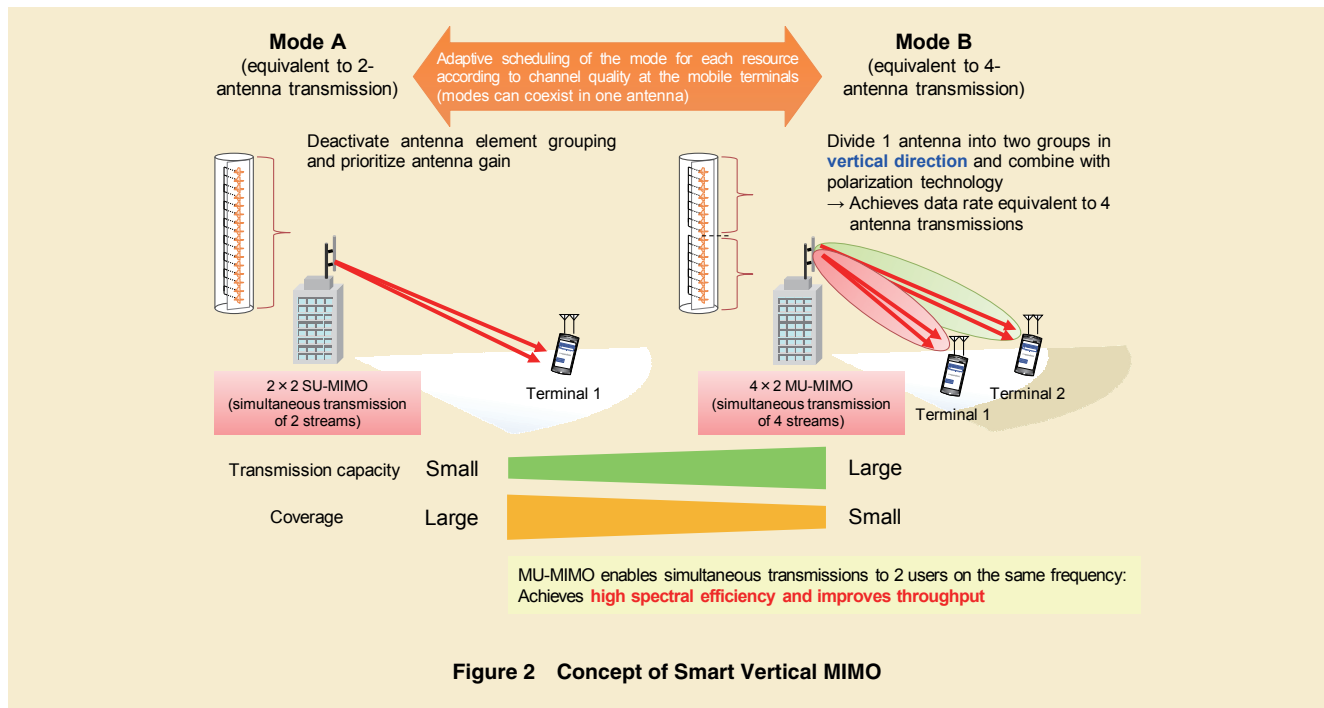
Mode A
(equivalent to 2-antenna transmission)

Adaptive scheduling of the mode for each resource according to channel quality at the mobile terminals (modes can coexist in one antenna)

Mode B
(equivalent to 4-antenna transmission)

Deactivate antenna element grouping and prioritize antenna gain

Divide 1 antenna into two groups in vertical direction and combine with polarization technology
→ Achieves data rate equivalent to 4 antenna transmissions

2 × 2 SU-MIMO
(simultaneous transmission of 2 streams)

Terminal 1

4 × 2 MU-MIMO
(simultaneous transmission of 4 streams)

Terminal 1

Terminal 2

Transmission capacity Small Large

Coverage Large Small

MU-MIMO enables simultaneous transmissions to 2 users on the same frequency:
Achieves high spectral efficiency and improves throughput

Figure 2 Concept of Smart Vertical MIMO